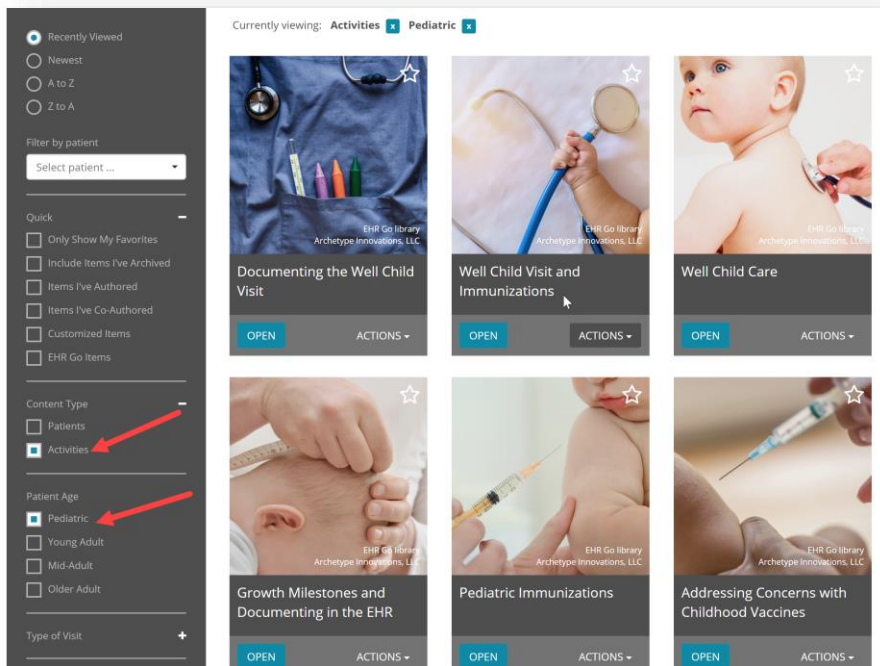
Recently Viewed
Newest
A to Z
Z to A

Filter by patient
Select patient ...

Quick
Only Show My Favorites
Include Items I've Archived
Items I've Authored
Items I've Co-Authored
Customized Items
EHR Go Items

Content Type
Patients
Activities

Patient Age
Pediatric
Young Adult
Mid-Adult
Older Adult

Type of Visit

Currently viewing: Activities x Pediatric x

EHR Go library
Archetype Innovations, LLC
Documenting the Well Child Visit
OPEN ACTIONS

EHR Go library
Archetype Innovations, LLC
Well Child Visit and Immunizations
OPEN ACTIONS

EHR Go library
Archetype Innovations, LLC
Well Child Care
OPEN ACTIONS

EHR Go library
Archetype Innovations, LLC
Growth Milestones and Documenting in the EHR
OPEN ACTIONS

EHR Go library
Archetype Innovations, LLC
Pediatric Immunizations
OPEN ACTIONS

EHR Go library
Archetype Innovations, LLC
Addressing Concerns with Childhood Vaccines
OPEN ACTIONS